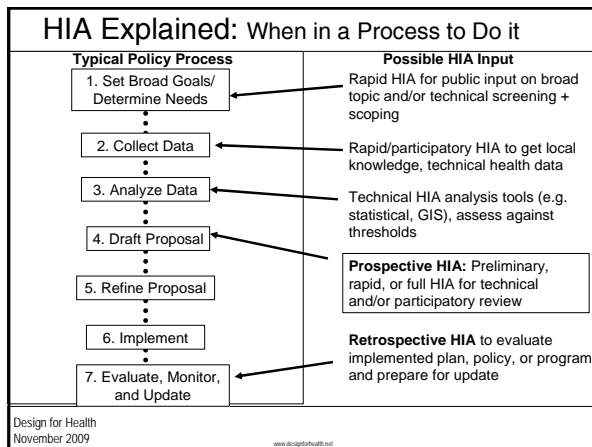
HIA Explained: When in a Process to Do it

| Typical Policy Process | Possible HIA Input |
|---|---|
| 1. Set Broad Goals/ Determine Needs | Rapid HIA for public input on broad topic and/or technical screening + scoping |
| 2. Collect Data | Rapid/participatory HIA to get local knowledge, technical health data |
| 3. Analyze Data | Technical HIA analysis tools (e.g. statistical, GIS), assess against thresholds |
| 4. Draft Proposal | **Prospective HIA:** Preliminary, rapid, or full HIA for technical and/or participatory review |
| 5. Refine Proposal | |
| 6. Implement | |
| 7. Evaluate, Monitor, and Update | **Retrospective HIA** to evaluate implemented plan, policy, or program and prepare for update |

Design for Health
November 2009

www.designforhealth.net